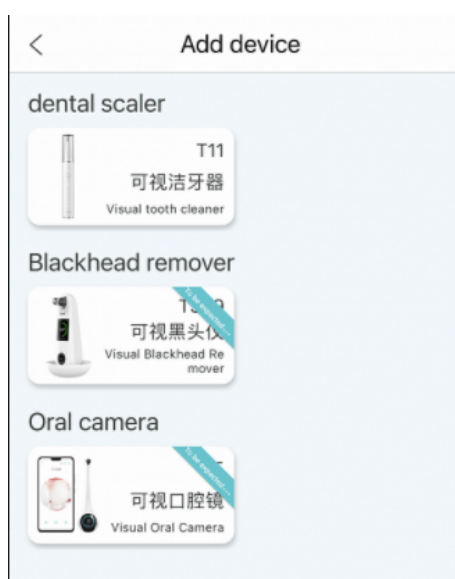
<

Add device

dental scaler

T11

可视洁牙器

Visual tooth cleaner

Blackhead remover

T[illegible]

To be expected...

可视黑头仪

Visual Blackhead Remover

Oral camera

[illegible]

To be expected...

可视口腔镜

Visual Oral Camera